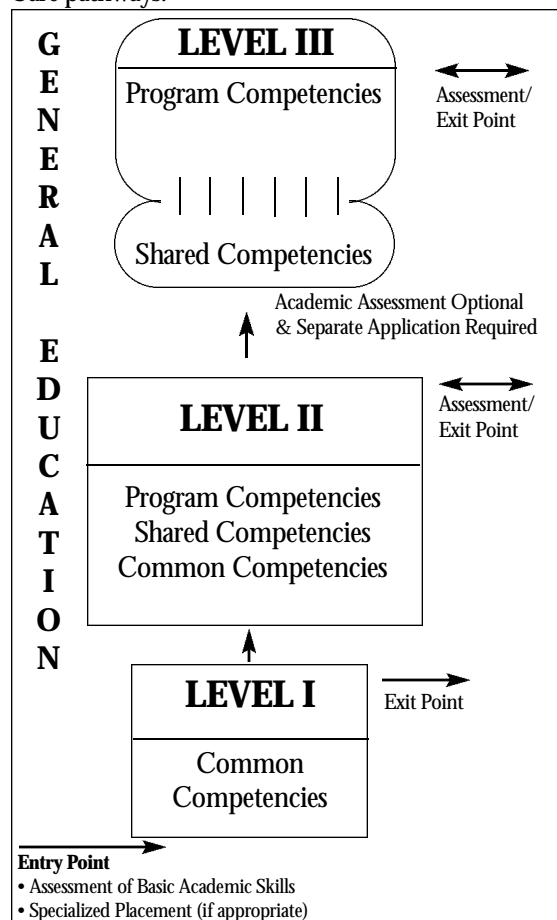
GENERAL EDUCATION

LEVEL III

Program Competencies

Shared Competencies

Assessment/ Exit Point

Academic Assessment Optional & Separate Application Required

LEVEL II

Program Competencies
Shared Competencies
Common Competencies

Assessment/ Exit Point

LEVEL I

Common Competencies

Exit Point

Entry Point
• Assessment of Basic Academic Skills
• Specialized Placement (if appropriate)